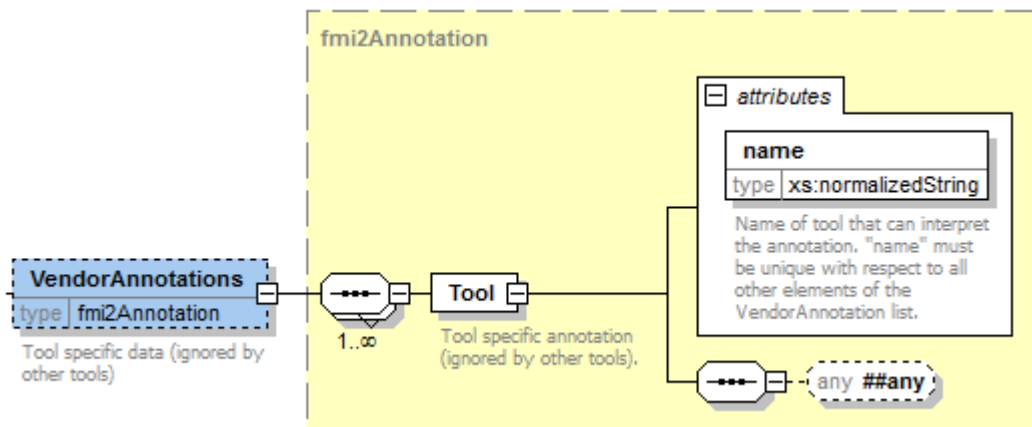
fmi2Annotation

attributes

name

type xs:normalizedString

Name of tool that can interpret the annotation. "name" must be unique with respect to all other elements of the VendorAnnotation list.

VendorAnnotations

type fmi2Annotation

Tool specific data (ignored by other tools)

1..∞

Tool

Tool specific annotation (ignored by other tools).

any ##any